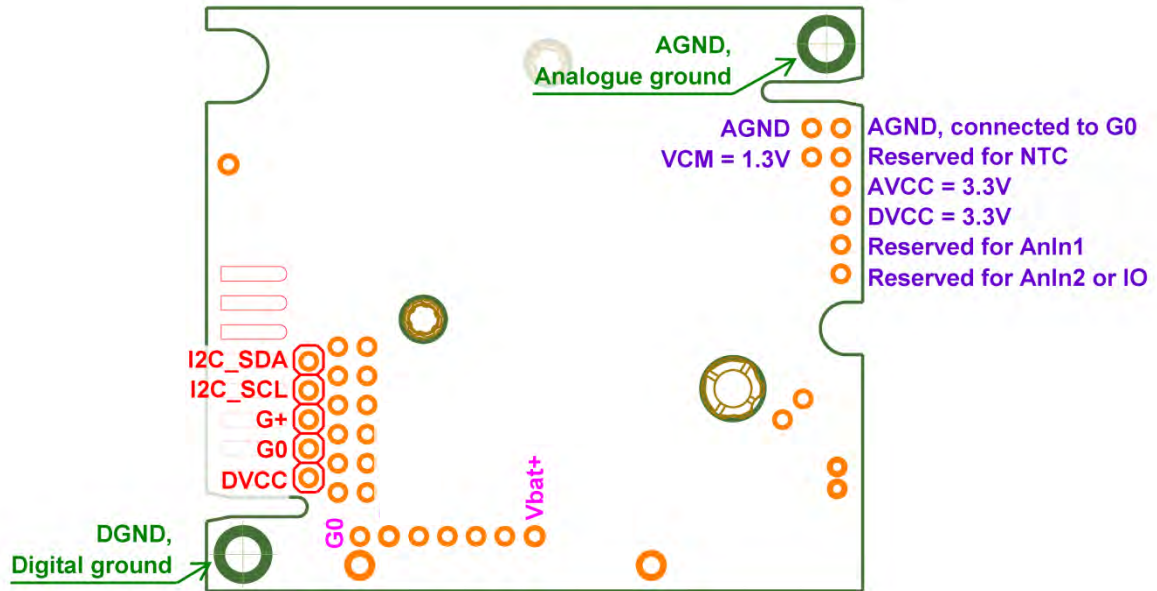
AGND,
Analogue ground

AGND
VCM = 1.3V

AGND, connected to G0
Reserved for NTC
AVCC = 3.3V
DVCC = 3.3V
Reserved for AnIn1
Reserved for AnIn2 or IO

I2C_SDA
I2C_SCL
G+
G0
DVCC

Vbat+
G0

DGND,
Digital ground